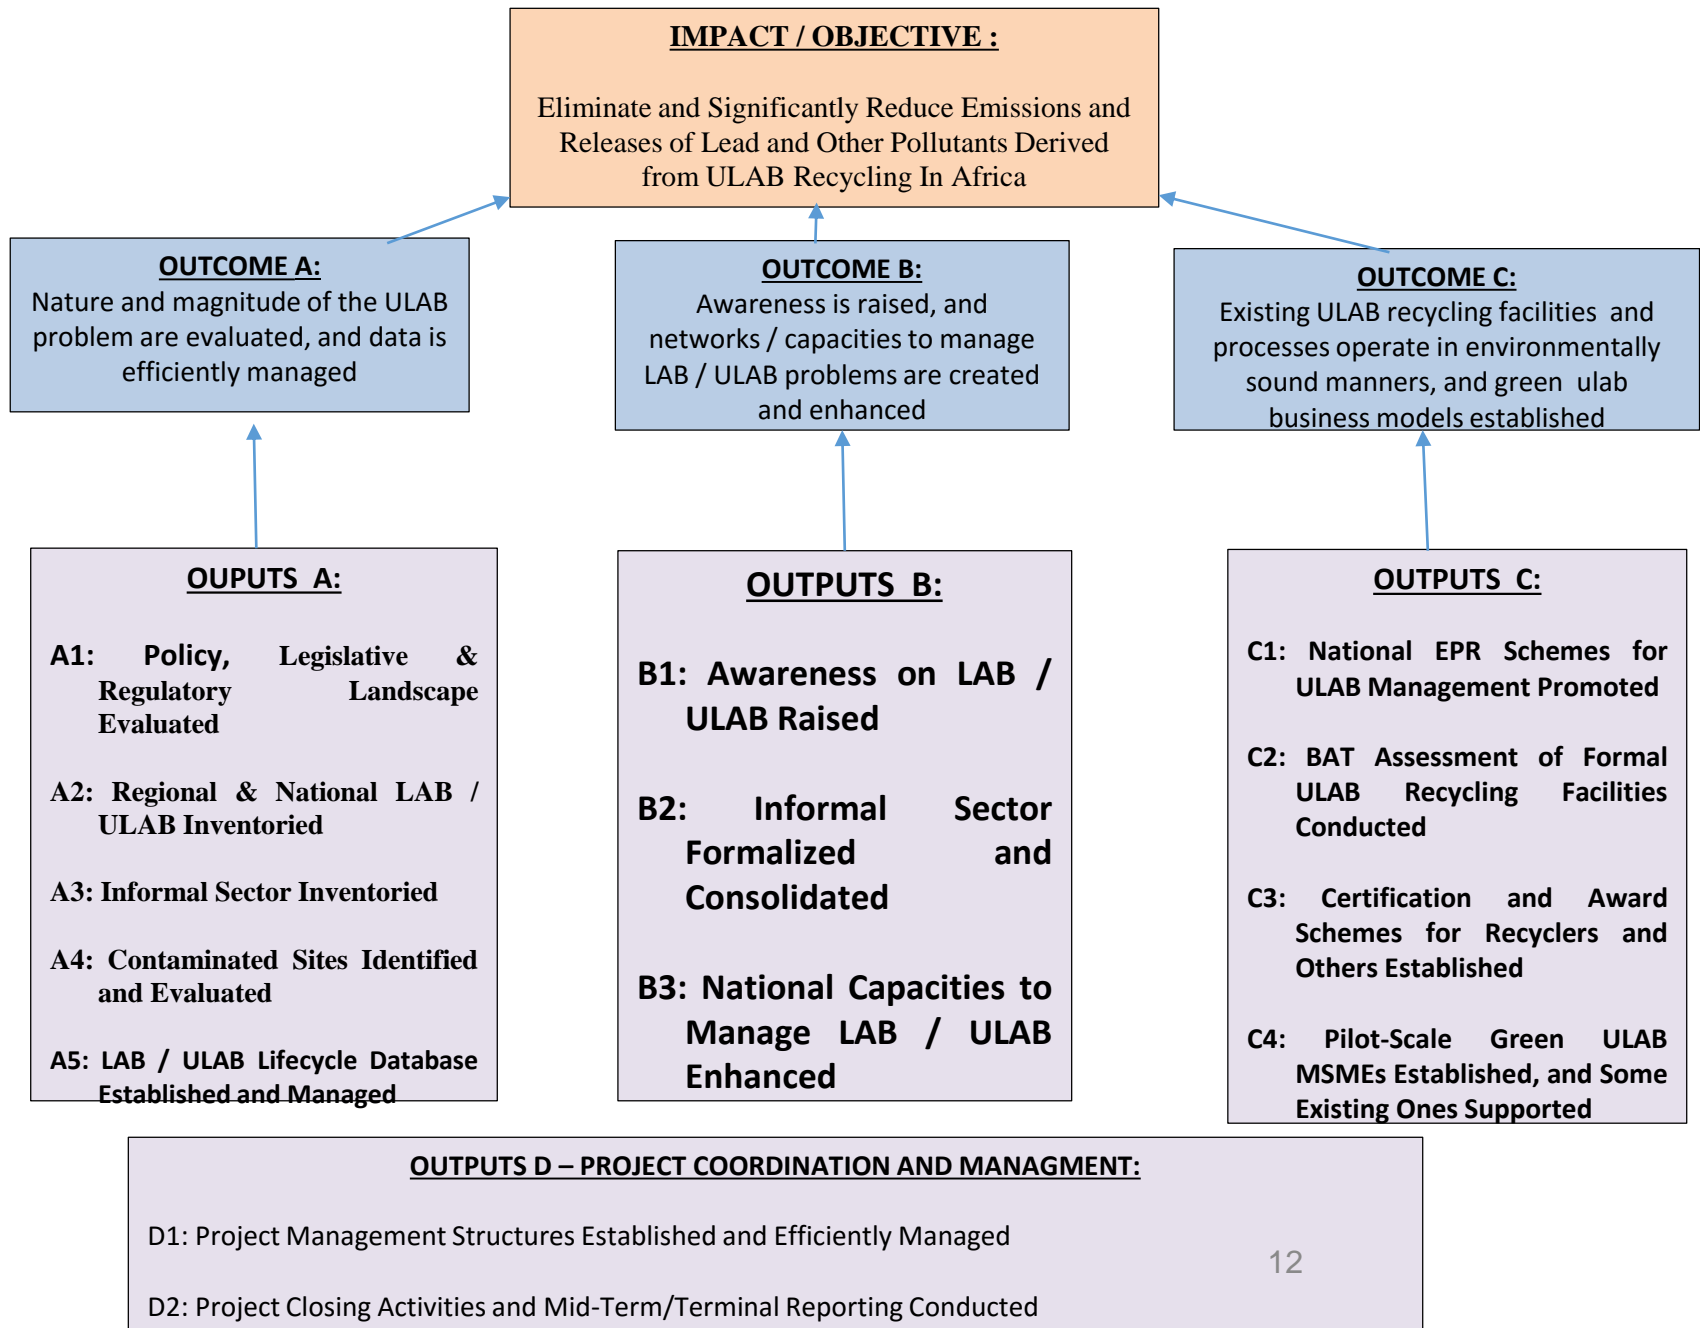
IMPACT / OBJECTIVE :

Eliminate and Significantly Reduce Emissions and Releases of Lead and Other Pollutants Derived from ULAB Recycling In Africa

OUTCOME A:
Nature and magnitude of the ULAB problem are evaluated, and data is efficiently managed

OUTCOME B:
Awareness is raised, and networks / capacities to manage LAB / ULAB problems are created and enhanced

OUTCOME C:
Existing ULAB recycling facilities and processes operate in environmentally sound manners, and green ulab business models established

OUPUTS A:

A1: Policy, Legislative & Regulatory Landscape Evaluated

A2: Regional & National LAB / ULAB Inventoried

A3: Informal Sector Inventoried

A4: Contaminated Sites Identified and Evaluated

A5: LAB / ULAB Lifecycle Database Established and Managed

OUTPUTS B:

B1: Awareness on LAB / ULAB Raised

B2: Informal Sector Formalized and Consolidated

B3: National Capacities to Manage LAB / ULAB Enhanced

OUTPUTS C:

C1: National EPR Schemes for ULAB Management Promoted

C2: BAT Assessment of Formal ULAB Recycling Facilities Conducted

C3: Certification and Award Schemes for Recyclers and Others Established

C4: Pilot-Scale Green ULAB MSMEs Established, and Some Existing Ones Supported

OUTPUTS D – PROJECT COORDINATION AND MANAGMENT:

D1: Project Management Structures Established and Efficiently Managed

D2: Project Closing Activities and Mid-Term/Terminal Reporting Conducted

12